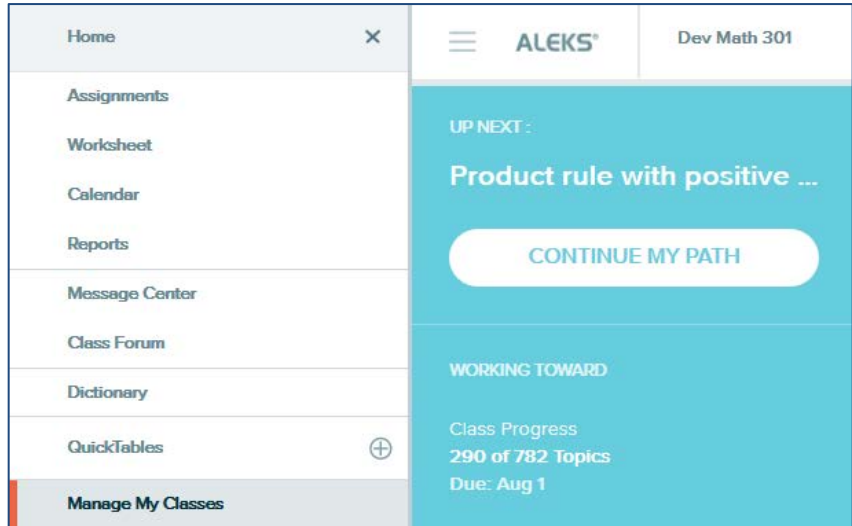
Home

Assignments

Worksheet

Calendar

Reports

Message Center

Class Forum

Dictionary

QuickTables

Manage My Classes

ALEKS®

Dev Math 301

UP NEXT :

Product rule with positive ...

CONTINUE MY PATH

WORKING TOWARD

Class Progress

290 of 782 Topics

Due: Aug 1